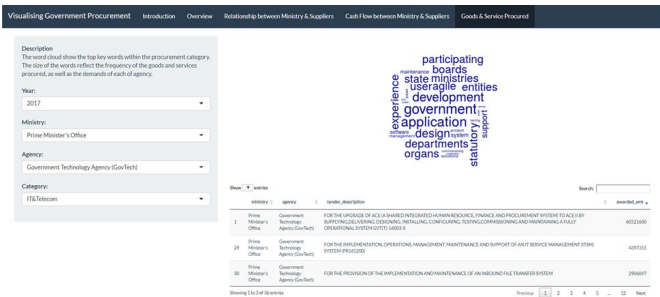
Visualising Government Procurement Introduction Overview Relationship between Ministry & Suppliers Cash Flow between Ministry & Suppliers Goods & Service Procured

Description
The word cloud show the top key words within the procurement category. The size of the words reflect the frequency of the goods and services procured, as well as the demands of each of agency.

Year:
2017

Ministry:
Prime Minister's Office

Agency:
Government Technology Agency (GovTech)

Category:
IT&Telecom

participating
boards
maintenance
state ministries
useragile entities
development
government
experience
application
design
departments
organs
statutory
support
software
system

Show [3] entries Search:

| | ministry | agency | tender_description | awarded_amt |
|---|---|---|---|---|
| 1 | Prime Minister's Office | Government Technology Agency (GovTech) | FOR THE UPGRADE OF ACE (A SHARED INTEGRATED HUMAN RESOURCE, FINANCE AND PROCUREMENT SYSTEM) TO ACE II BY SUPPLYING,DELIVERING,DESIGNING,INSTALLING, CONFIGURING, TESTING,COMMISSIONING AND MAINTAINING A FULLY OPERATIONAL SYSTEM GVT(T)-16002-S | 60521600 |
| 29 | Prime Minister's Office | Government Technology Agency (GovTech) | FOR THE IMPLEMENTATION, OPERATIONS MANAGEMENT, MAINTENANCE AND SUPPORT OF AN IT SERVICE MANAGEMENT (ITSM) SYSTEM (PR161200) | 4397315 |
| 30 | Prime Minister's Office | Government Technology Agency (GovTech) | FOR THE PROVISION OF THE IMPLEMENTATION AND MAINTENANCE OF AN INBOUND FILE TRANSFER SYSTEM | 2906697 |

Showing 1 to 3 of 36 entries Previous 1 2 3 4 5 ... 12 Next